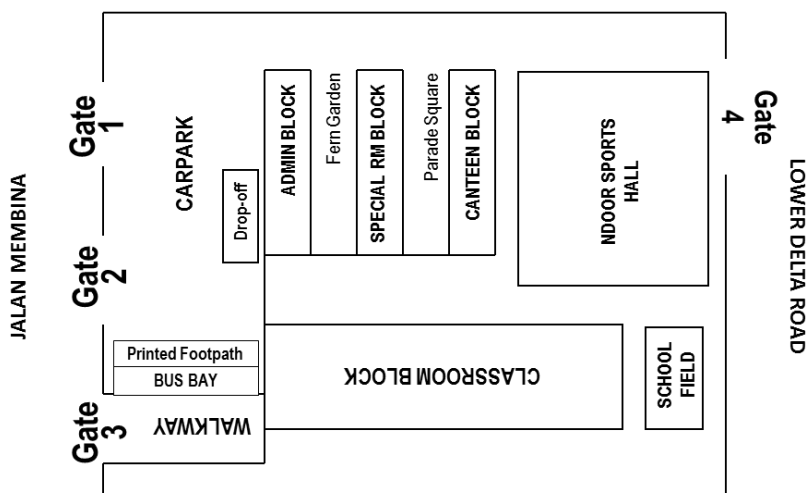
JALAN MEMBINA

Gate 1

Gate 2

Gate 3

CARPARK

Drop-off

ADMIN BLOCK

Fern Garden

SPECIAL RM BLOCK

Parade Square

CANTEEN BLOCK

NDOOR SPORTS HALL

Gate 4

LOWER DELTA ROAD

Printed Footpath

BUS BAY

WALKWAY

CLASSROOM BLOCK

SCHOOL FIELD